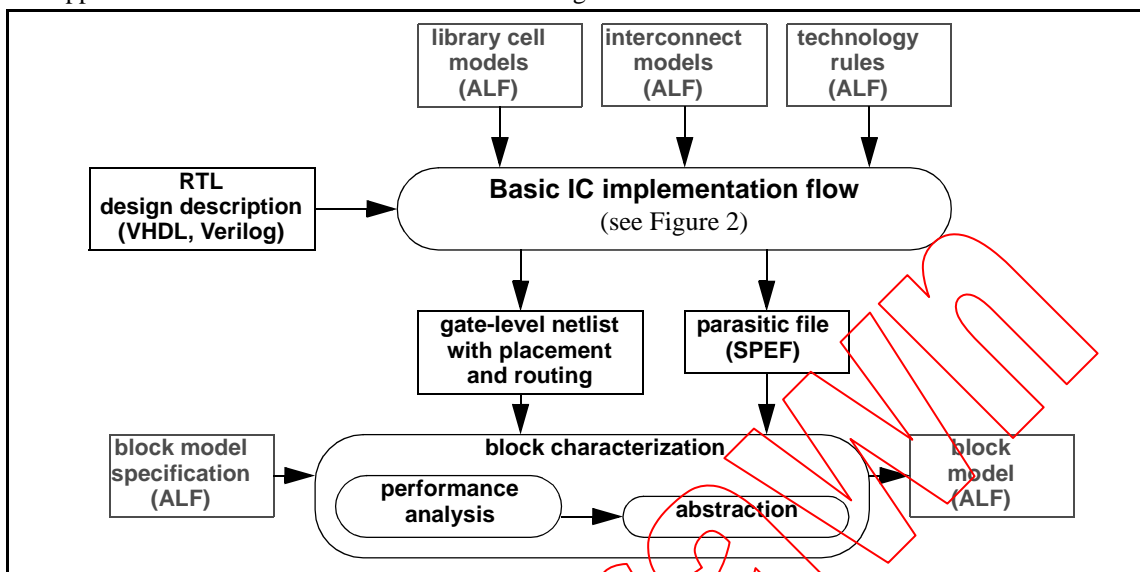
library cell models (ALF)

interconnect models (ALF)

technology rules (ALF)

RTL design description (VHDL, Verilog)

Basic IC implementation flow
(see Figure 2)

gate-level netlist with placement and routing

parasitic file (SPEF)

block model specification (ALF)

block characterization

performance analysis

abstraction

block model (ALF)